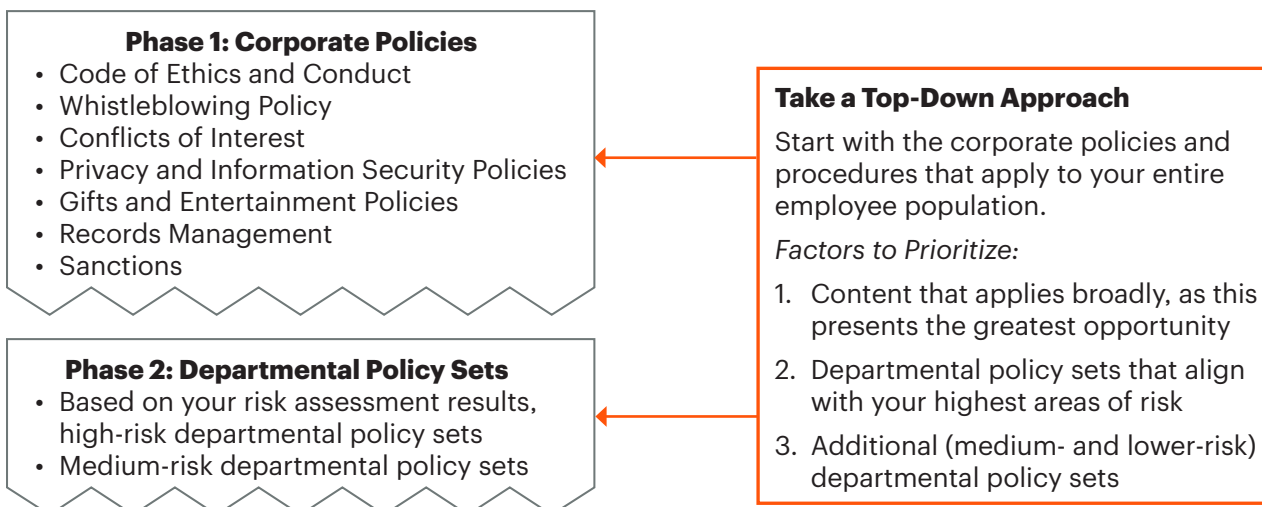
**Phase 1: Corporate Policies**

- Code of Ethics and Conduct
- Whistleblowing Policy
- Conflicts of Interest
- Privacy and Information Security Policies
- Gifts and Entertainment Policies
- Records Management
- Sanctions

**Phase 2: Departmental Policy Sets**

- Based on your risk assessment results, high-risk departmental policy sets
- Medium-risk departmental policy sets

**Take a Top-Down Approach**

Start with the corporate policies and procedures that apply to your entire employee population.

*Factors to Prioritize:*

1. Content that applies broadly, as this presents the greatest opportunity
2. Departmental policy sets that align with your highest areas of risk
3. Additional (medium- and lower-risk) departmental policy sets